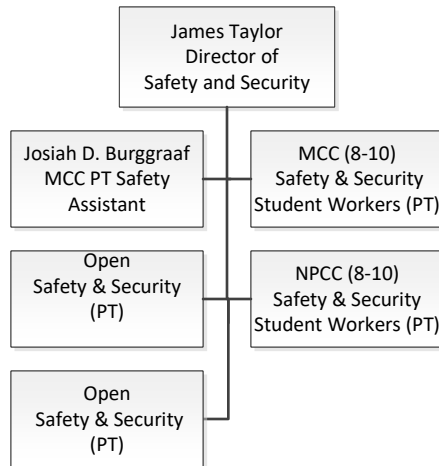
James Taylor
Director of
Safety and Security

Josiah D. Burggraaf
MCC PT Safety
Assistant

MCC (8-10)
Safety & Security
Student Workers (PT)

Open
Safety & Security
(PT)

NPCC (8-10)
Safety & Security
Student Workers (PT)

Open
Safety & Security
(PT)